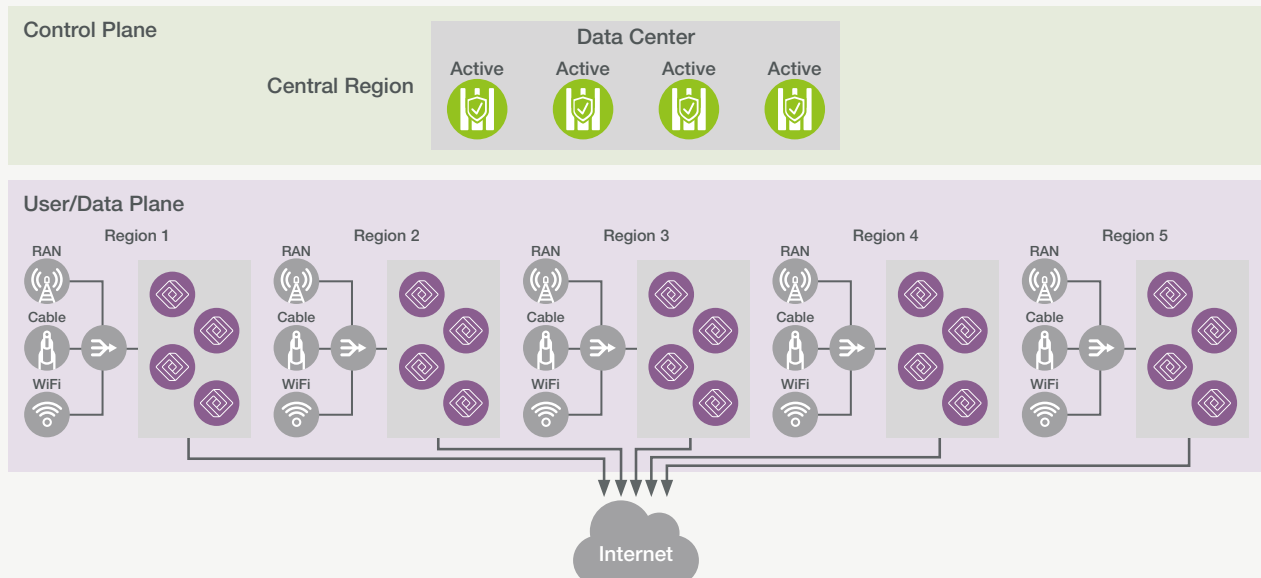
Control Plane

Central Region

Data Center

Active

Active

Active

Active

User/Data Plane

Region 1

RAN

Cable

WiFi

Region 2

RAN

Cable

WiFi

Region 3

RAN

Cable

WiFi

Region 4

RAN

Cable

WiFi

Region 5

RAN

Cable

WiFi

Internet